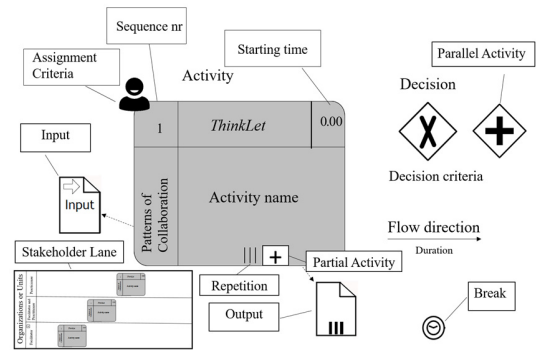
Sequence nr

Assignment Criteria

Starting time

Activity

Parallel Activity

Decision

1

ThinkLet

0.00

Input

Input

Patterns of Collaboration

Activity name

Decision criteria

Flow direction

Duration

Stakeholder Lane

Organizations or Units

Partial Activity

Repetition

Output

Break